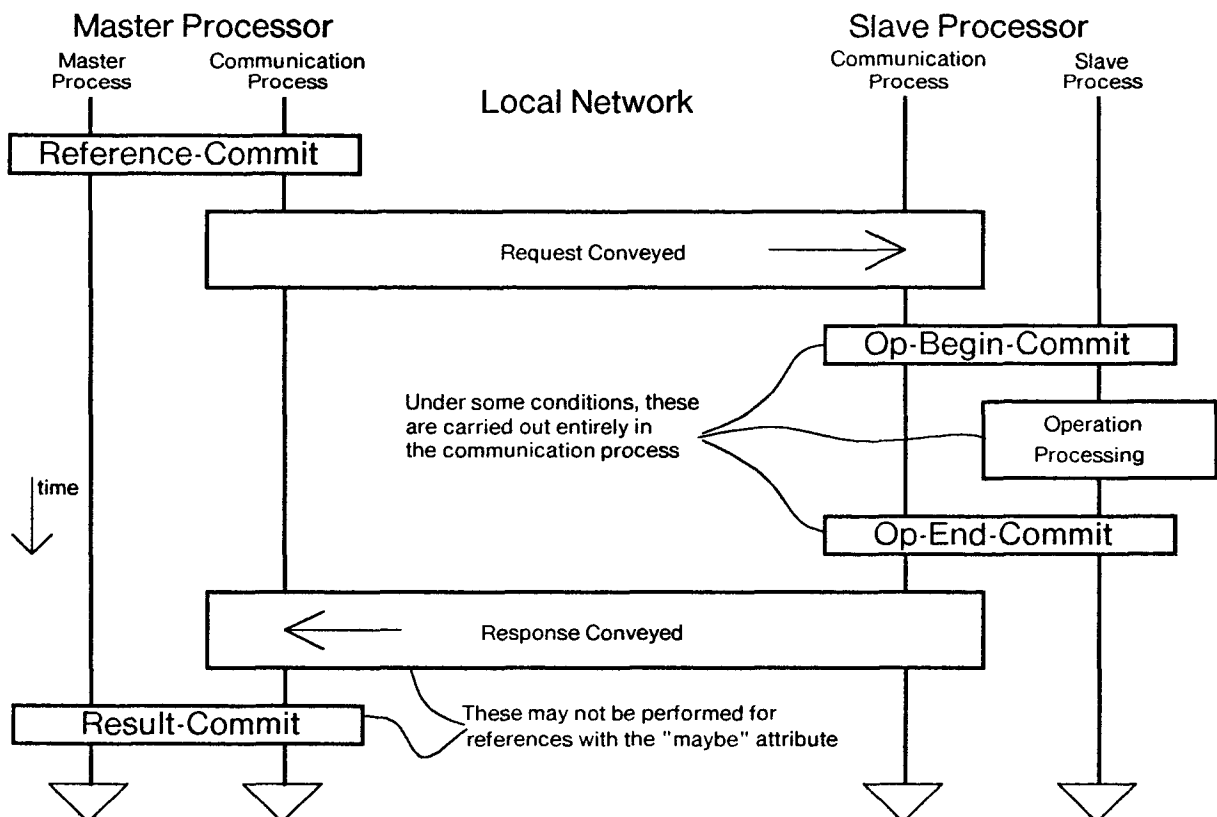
Master Processor

Master Process

Communication Process

Local Network

Slave Processor

Communication Process

Slave Process

Reference-Commit

Request Conveyed

Op-Begin-Commit

Under some conditions, these are carried out entirely in the communication process

Operation Processing

time

Op-End-Commit

Response Conveyed

Result-Commit

These may not be performed for references with the "maybe" attribute